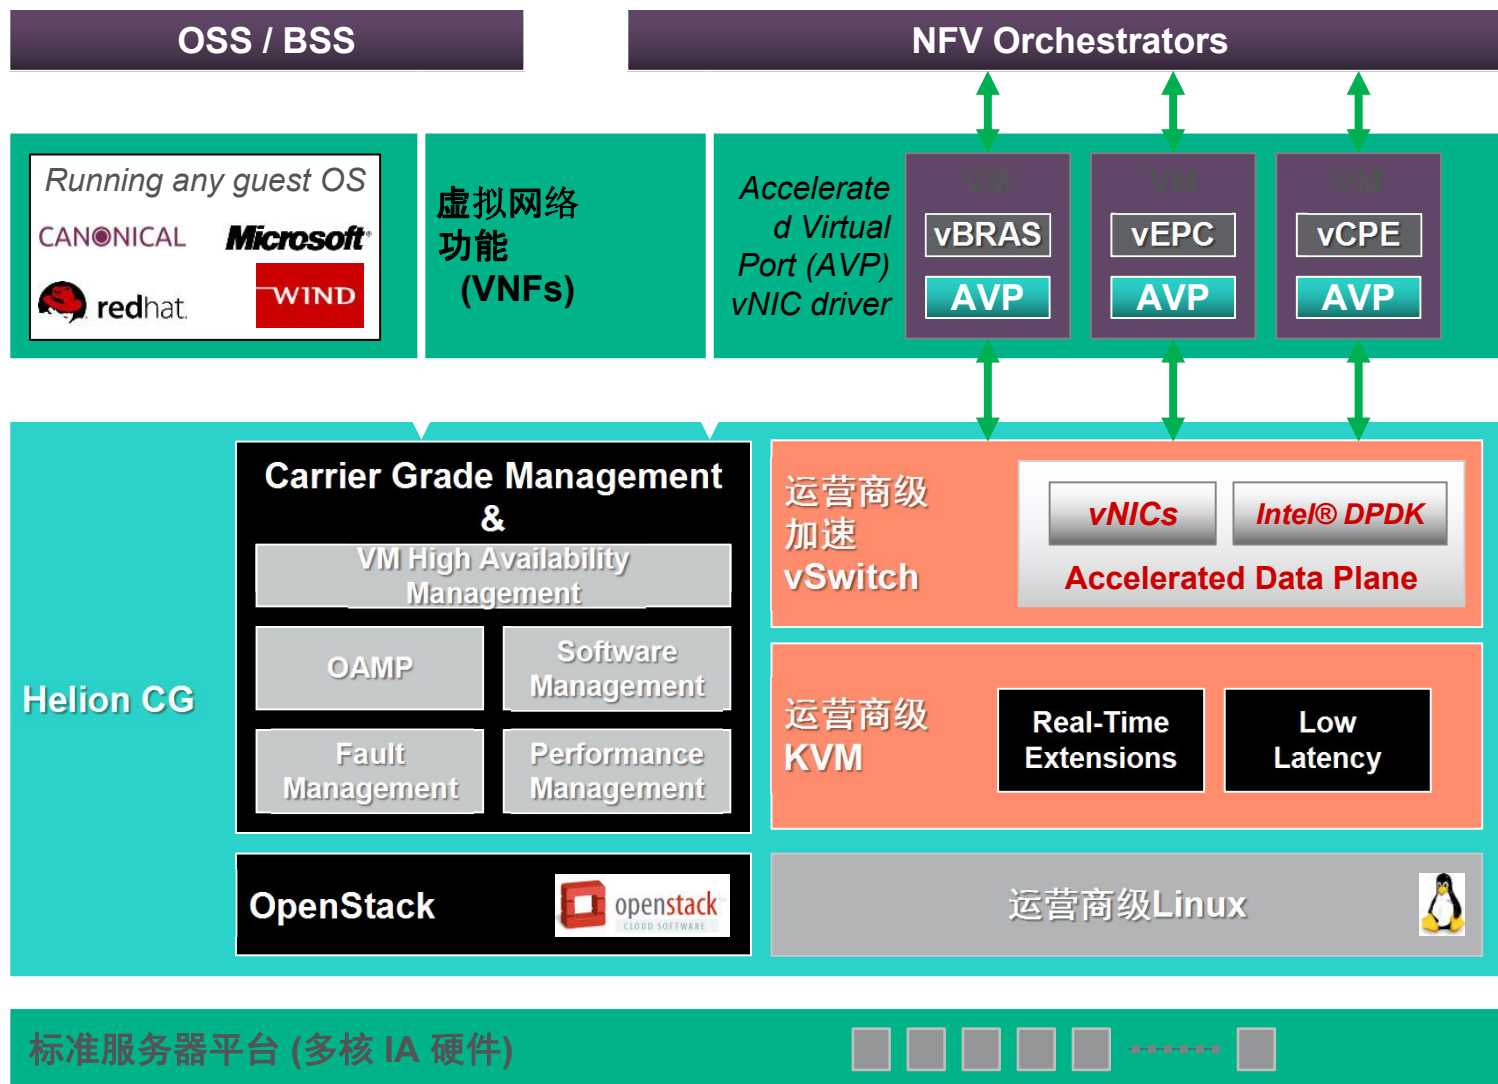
OSS / BSS

NFV Orchestrators

Running any guest OS

CANONICAL

Microsoft

redhat.

WIND

虚拟网络功能 (VNFs)

Accelerated Virtual Port (AVP) vNIC driver

VM
vBRAS
AVP

VM
vEPC
AVP

VM
vCPE
AVP

Helion CG

Carrier Grade Management &

VM High Availability Management

OAMP

Software Management

Fault Management

Performance Management

运营商级加速 vSwitch

vNICs

Intel® DPDK

Accelerated Data Plane

运营商级 KVM

Real-Time Extensions

Low Latency

OpenStack

openstack
CLOUD SOFTWARE

运营商级Linux

标准服务器平台 (多核 IA 硬件)